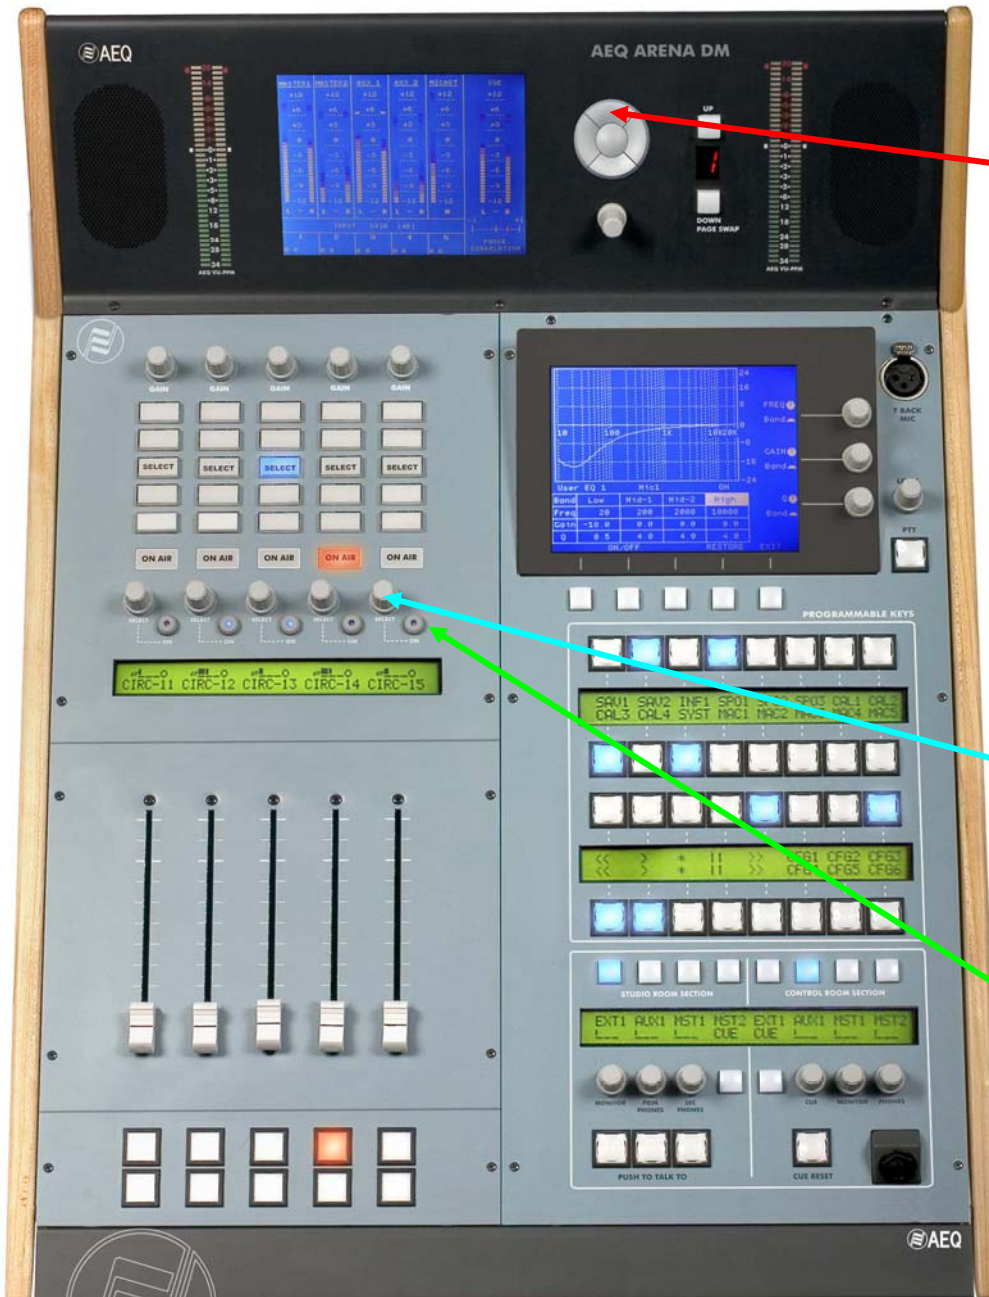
AEQ

AEQ ARENA DM

UP

DOWN
PAGE SWAP

GAIN GAIN GAIN GAIN GAIN

SELECT SELECT SELECT SELECT SELECT

ON AIR ON AIR ON AIR ON AIR ON AIR

CIRC-11 CIRC-12 CIRC-13 CIRC-14 CIRC-15

User EQ 1 Mic1 ON

| Band | Low | Mid-1 | Mid-2 | High |
|---|---|---|---|---|
| Freq | 20 | 200 | 2000 | 10000 |
| Gain | -10.0 | 0.0 | 0.0 | 0.0 |
| Q | 0.5 | 4.0 | 4.0 | 4.0 |

ON/OFF RESTORE EXIT

FREQ Band
GAIN Band
Q Band

T.BACK MIC

PTT

PROGRAMMABLE KEYS

SAV1 SAV2 INF1 SPO1 SPO3 CAL1 CAL2
CAL3 CAL4 SYST MAC1 MAC2 MAC4 MAC5

<< > + || >> CFG1 CFG2 CFG3
CFG4 CFG5 CFG6

STUDIO ROOM SECTION

CONTROL ROOM SECTION

EXT1 AUX1 MST1 MST2 EXT1 AUX1 MST1 MST2
CUE CUE

MONITOR PHONES PHONES

CUE MONITOR PHONES

PUSH TO TALK TO

CUE RESET

AEQ